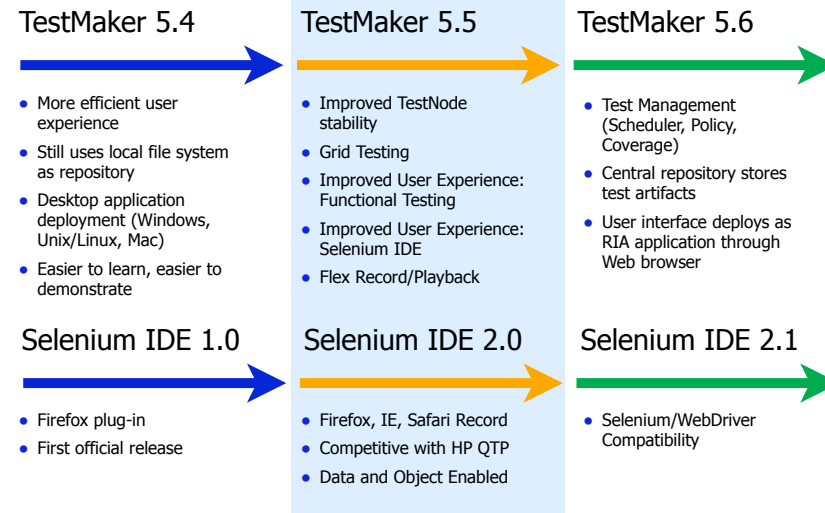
TestMaker 5.4

- More efficient user experience
- Still uses local file system as repository
- Desktop application deployment (Windows, Unix/Linux, Mac)
- Easier to learn, easier to demonstrate

TestMaker 5.5

- Improved TestNode stability
- Grid Testing
- Improved User Experience: Functional Testing
- Improved User Experience: Selenium IDE
- Flex Record/Playback

TestMaker 5.6

- Test Management (Scheduler, Policy, Coverage)
- Central repository stores test artifacts
- User interface deploys as RIA application through Web browser

Selenium IDE 1.0

- Firefox plug-in
- First official release

Selenium IDE 2.0

- Firefox, IE, Safari Record
- Competitive with HP QTP
- Data and Object Enabled

Selenium IDE 2.1

- Selenium/WebDriver Compatibility